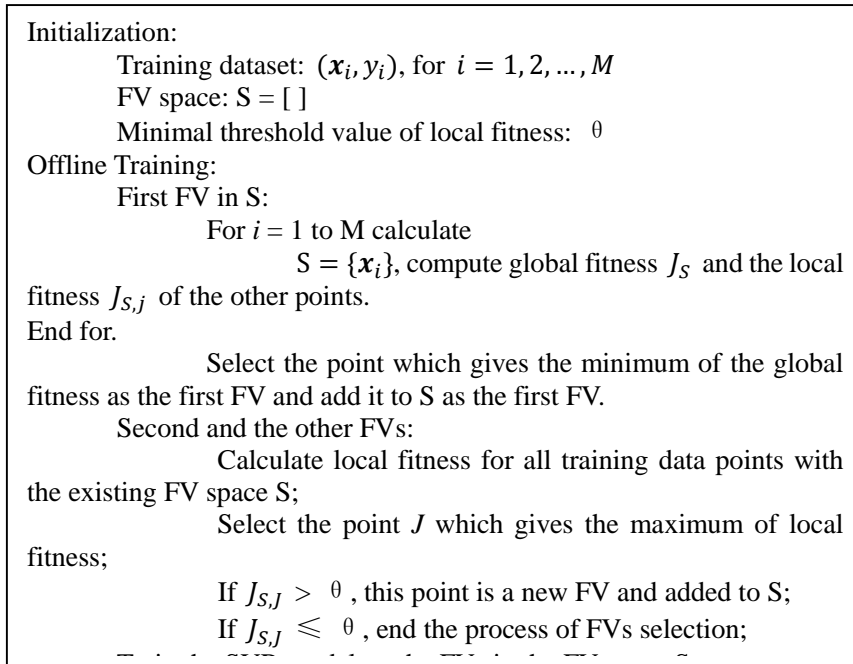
Initialization:

Training dataset: $(\boldsymbol{x}_i, y_i)$, for $i = 1, 2, \dots, M$

FV space: S = [ ]

Minimal threshold value of local fitness: $\theta$

Offline Training:

First FV in S:

For $i$ = 1 to M calculate

$S = \{\boldsymbol{x}_i\}$, compute global fitness $J_S$ and the local fitness $J_{S,j}$ of the other points.

End for.

Select the point which gives the minimum of the global fitness as the first FV and add it to S as the first FV.

Second and the other FVs:

Calculate local fitness for all training data points with the existing FV space S;

Select the point $J$ which gives the maximum of local fitness;

If $J_{S,J} > \theta$, this point is a new FV and added to S;

If $J_{S,J} \leqslant \theta$, end the process of FVs selection;

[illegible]